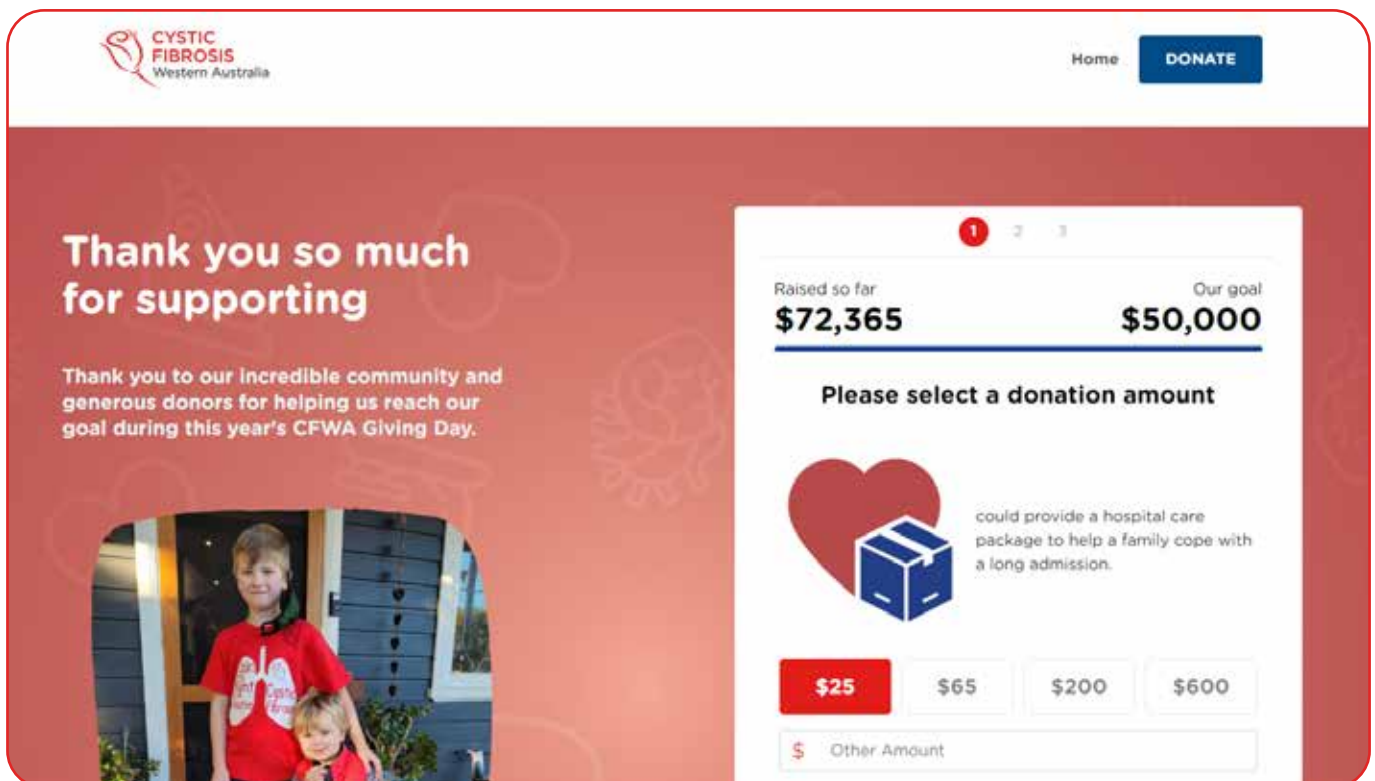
CYSTIC FIBROSIS Western Australia

Home DONATE

Thank you so much for supporting

Thank you to our incredible community and generous donors for helping us reach our goal during this year's CFWA Giving Day.

1 2 3

Raised so far
$72,365

Our goal
$50,000

Please select a donation amount

could provide a hospital care package to help a family cope with a long admission.

$25 $65 $200 $600

$ Other Amount